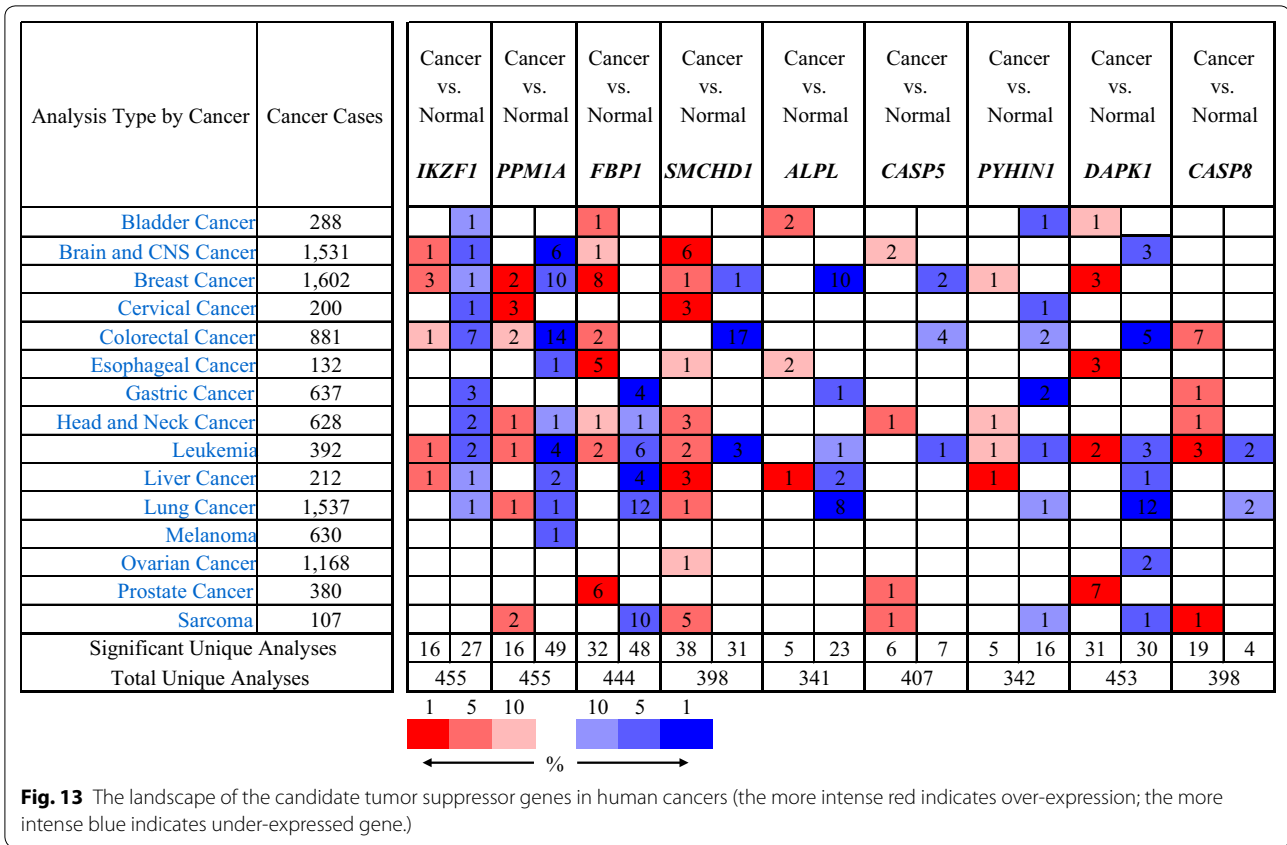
| Analysis Type by Cancer | Cancer Cases | Cancer vs. Normal *IKZF1* | | Cancer vs. Normal *PPM1A* | | Cancer vs. Normal *FBP1* | | Cancer vs. Normal *SMCHD1* | | Cancer vs. Normal *ALPL* | | Cancer vs. Normal *CASP5* | | Cancer vs. Normal *PYHIN1* | | Cancer vs. Normal *DAPK1* | | Cancer vs. Normal *CASP8* | |
|---|---|---|---|---|---|---|---|---|---|---|---|---|---|---|---|---|---|---|---|
| Bladder Cancer | 288 | | 1 | | | 1 | | | | 2 | | | | | 1 | 1 | | | |
| Brain and CNS Cancer | 1,531 | 1 | 1 | | 6 | 1 | | 6 | | | | 2 | | | | | 3 | | |
| Breast Cancer | 1,602 | 3 | 1 | 2 | 10 | 8 | | 1 | 1 | | 10 | | 2 | 1 | | 3 | | | |
| Cervical Cancer | 200 | | 1 | 3 | | | | 3 | | | | | | | 1 | | | | |
| Colorectal Cancer | 881 | 1 | 7 | 2 | 14 | 2 | | | 17 | | | | 4 | | 2 | | 5 | 7 | |
| Esophageal Cancer | 132 | | | | 1 | 5 | | 1 | | 2 | | | | | | 3 | | | |
| Gastric Cancer | 637 | | 3 | | | | 4 | | | | 1 | | | | 2 | | | 1 | |
| Head and Neck Cancer | 628 | | 2 | 1 | 1 | 1 | 1 | 3 | | | | 1 | | 1 | | | | 1 | |
| Leukemia | 392 | 1 | 2 | 1 | 4 | 2 | 6 | 2 | 3 | | 1 | | 1 | 1 | 1 | 2 | 3 | 3 | 2 |
| Liver Cancer | 212 | 1 | 1 | | 2 | | 4 | 3 | | 1 | 2 | | | 1 | | | 1 | | |
| Lung Cancer | 1,537 | | 1 | 1 | 1 | | 12 | 1 | | | 8 | | | | 1 | | 12 | | 2 |
| Melanoma | 630 | | | | 1 | | | | | | | | | | | | | | |
| Ovarian Cancer | 1,168 | | | | | | | 1 | | | | | | | | | 2 | | |
| Prostate Cancer | 380 | | | | | 6 | | | | | | 1 | | | | 7 | | | |
| Sarcoma | 107 | | | 2 | | | 10 | 5 | | | | 1 | | | 1 | | 1 | 1 | |
| Significant Unique Analyses | | 16 | 27 | 16 | 49 | 32 | 48 | 38 | 31 | 5 | 23 | 6 | 7 | 5 | 16 | 31 | 30 | 19 | 4 |
| Total Unique Analyses | | 455 | | 455 | | 444 | | 398 | | 341 | | 407 | | 342 | | 453 | | 398 | |

1 5 10 10 5 1

%

**Fig. 13** The landscape of the candidate tumor suppressor genes in human cancers (the more intense red indicates over-expression; the more intense blue indicates under-expressed gene.)